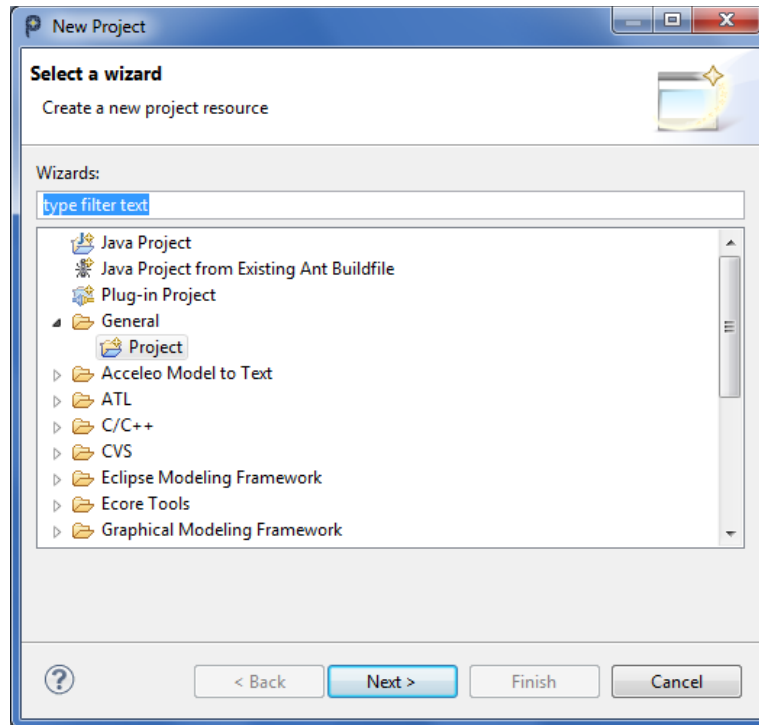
New Project

Select a wizard

Create a new project resource

Wizards:

type filter text

Java Project
Java Project from Existing Ant Buildfile
Plug-in Project
General
Project
Acceleo Model to Text
ATL
C/C++
CVS
Eclipse Modeling Framework
Ecore Tools
Graphical Modeling Framework

?

< Back

Next >

Finish

Cancel